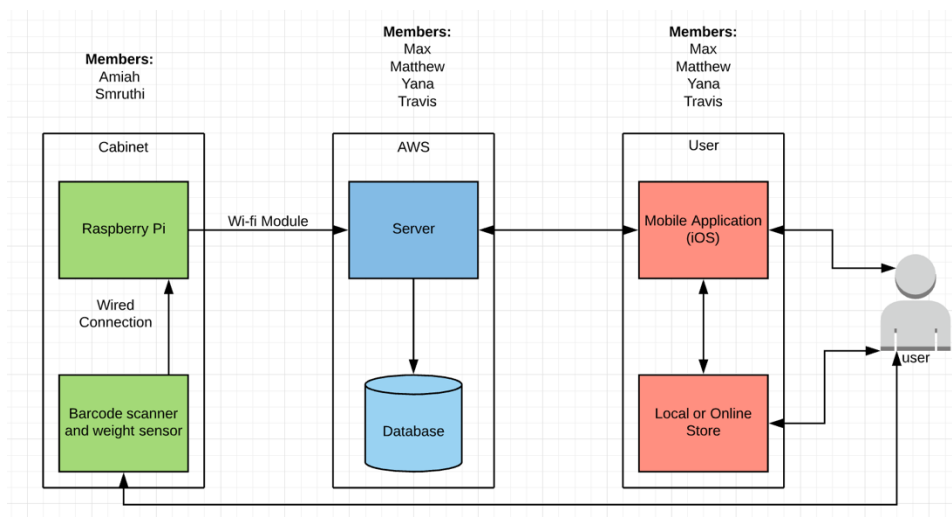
Members:
Amiah
Smruthi

Members:
Max
Matthew
Yana
Travis

Members:
Max
Matthew
Yana
Travis

Cabinet

Raspberry Pi

Wired Connection

Barcode scanner and weight sensor

Wi-fi Module

AWS

Server

Database

User

Mobile Application (iOS)

Local or Online Store

user